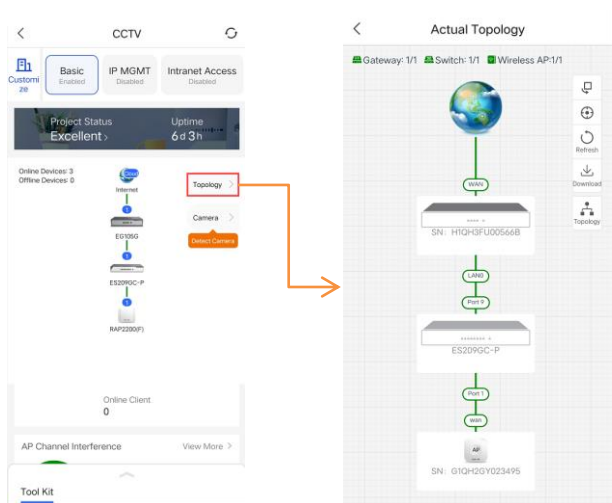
CCTV

Customize

Basic
Enabled

IP MGMT
Disabled

Intranet Access
Disabled

Project Status
Excellent

Uptime
6d 3h

Online Devices: 3
Offline Devices: 0

Cloud
Internet

1
EG105G

1
ES209GC-P

1
RAP2200(F)

Topology

Camera

Detect Camera

Online Client
0

AP Channel Interference

View More

Tool Kit

Actual Topology

Gateway: 1/1 Switch: 1/1 Wireless AP:1/1

WAN

SN: H1QH3FU00566B

LAN0

Port 9

ES209GC-P

Port 1

WAN

AP

SN: G1QH2GY023495

Refresh

Download

Topology